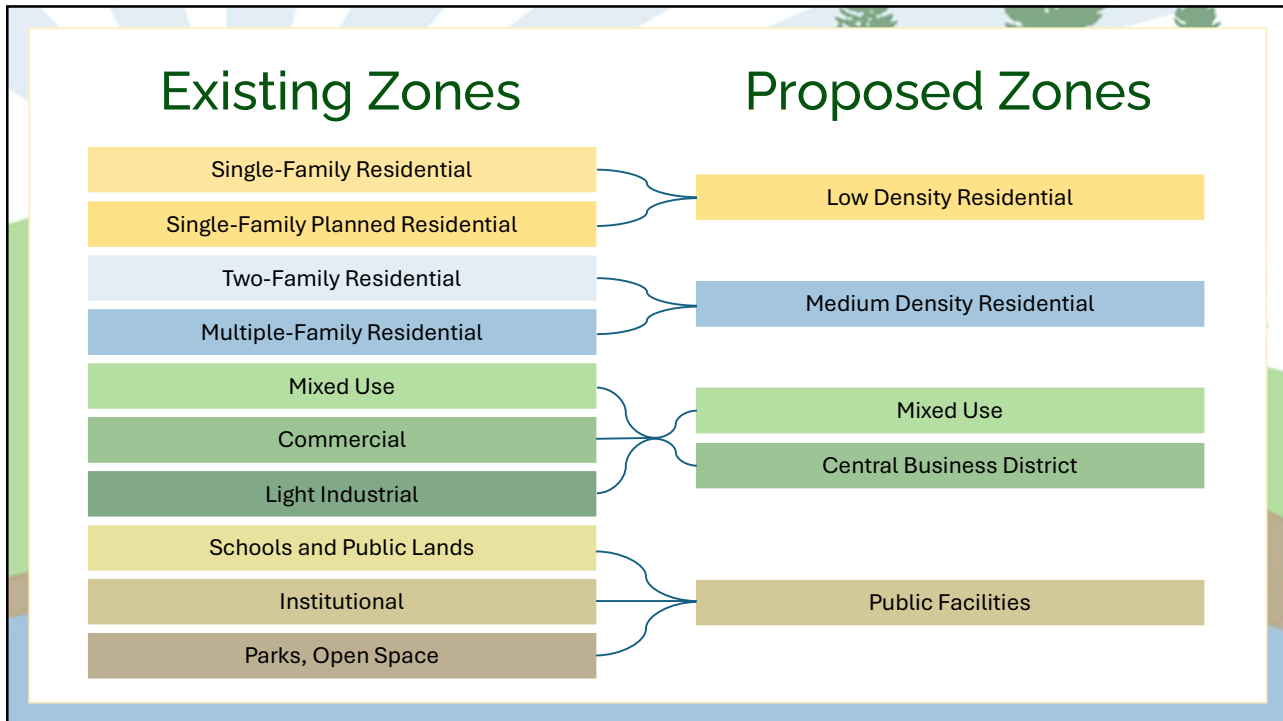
Existing Zones

Proposed Zones

Single-Family Residential

Single-Family Planned Residential

Two-Family Residential

Multiple-Family Residential

Mixed Use

Commercial

Light Industrial

Schools and Public Lands

Institutional

Parks, Open Space

Low Density Residential

Medium Density Residential

Mixed Use

Central Business District

Public Facilities